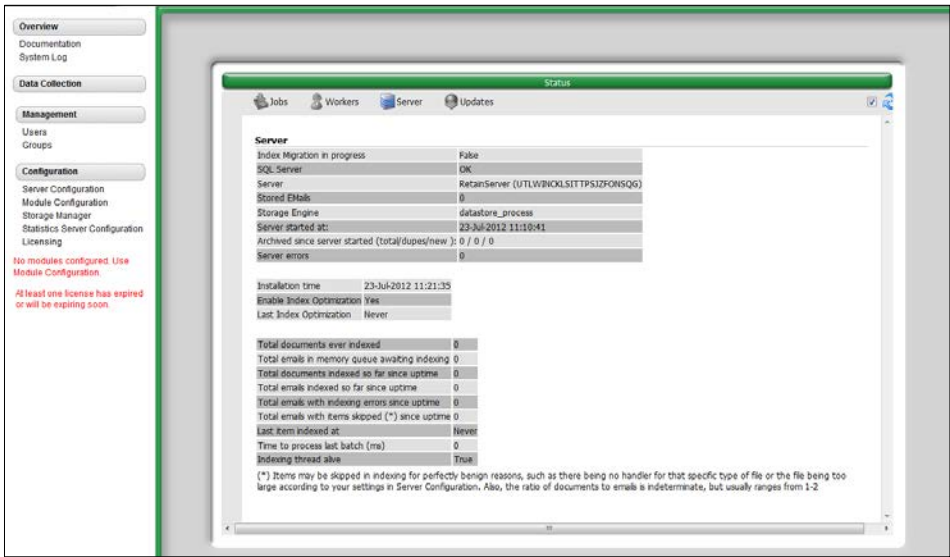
Overview
Documentation
System Log

Data Collection

Management
Users
Groups

Configuration
Server Configuration
Module Configuration
Storage Manager
Statistics Server Configuration
Licensing

No modules configured. Use Module Configuration.

At least one license has expired or will be expiring soon.

Status

Jobs Workers Server Updates

Server

| | |
|---|---|
| Index Migration in progress | False |
| SQL Server | OK |
| Server | RetainServer (UTLWINCKLSITTPSJZFONSQG) |
| Stored EMails | 0 |
| Storage Engine | datastore_process |
| Server started at: | 23-Jul-2012 11:10:41 |
| Archived since server started (total/dupes/new ): | 0 / 0 / 0 |
| Server errors | 0 |

| | |
|---|---|
| Installation time | 23-Jul-2012 11:21:35 |
| Enable Index Optimization | Yes |
| Last Index Optimization | Never |

| | |
|---|---|
| Total documents ever indexed | 0 |
| Total emails in memory queue awaiting indexing | 0 |
| Total documents indexed so far since uptime | 0 |
| Total emails indexed so far since uptime | 0 |
| Total emails with indexing errors since uptime | 0 |
| Total emails with items skipped (*) since uptime | 0 |
| Last item indexed at | Never |
| Time to process last batch (ms) | 0 |
| Indexing thread alive | True |

(*) Items may be skipped in indexing for perfectly benign reasons, such as there being no handler for that specific type of file or the file being too large according to your settings in Server Configuration. Also, the ratio of documents to emails is indeterminate, but usually ranges from 1-2